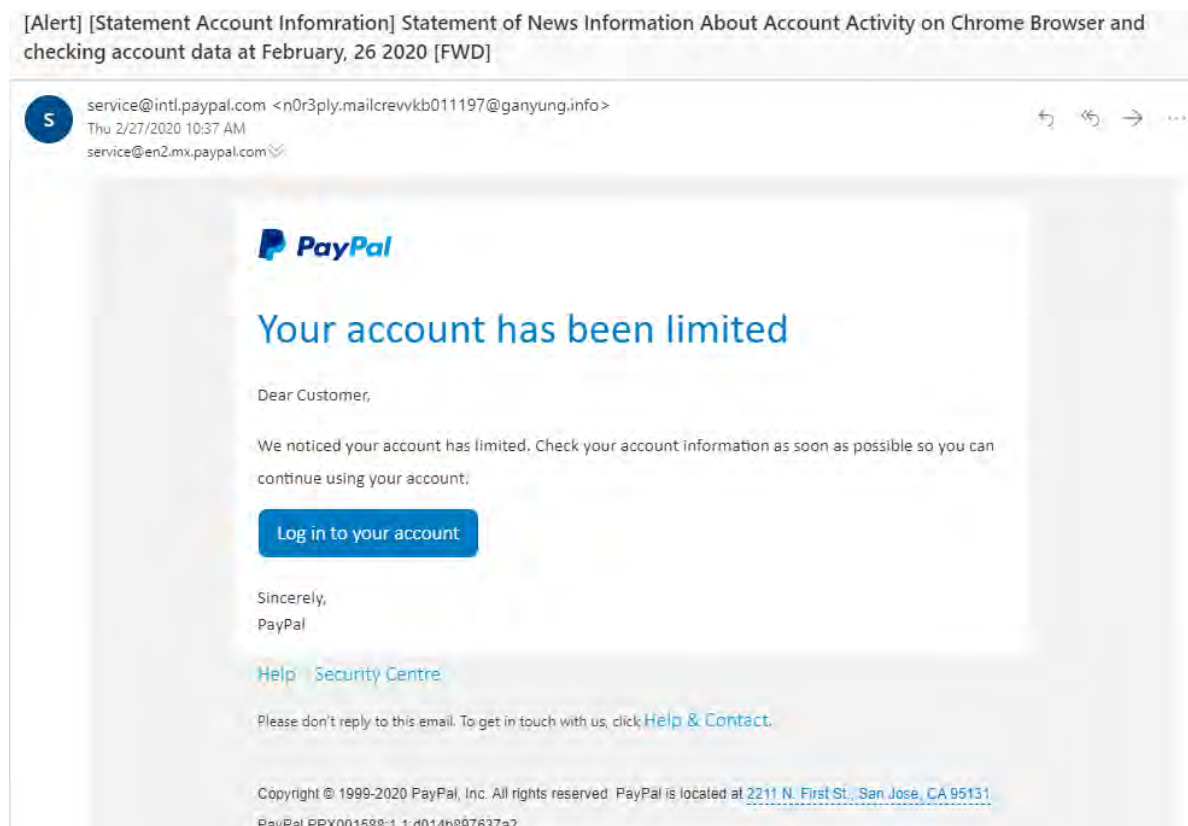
[Alert] [Statement Account Infomration] Statement of News Information About Account Activity on Chrome Browser and checking account data at February, 26 2020 [FWD]

S
service@intl.paypal.com <n0r3ply.mailcrevvkb011197@ganyung.info>
Thu 2/27/2020 10:37 AM
service@en2.mx.paypal.com

PayPal

Your account has been limited

Dear Customer,

We noticed your account has limited. Check your account information as soon as possible so you can continue using your account.

Log in to your account

Sincerely,
PayPal

Help Security Centre

Please don't reply to this email. To get in touch with us, click Help & Contact.

Copyright © 1999-2020 PayPal, Inc. All rights reserved. PayPal is located at 2211 N. First St., San Jose, CA 95131.

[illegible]